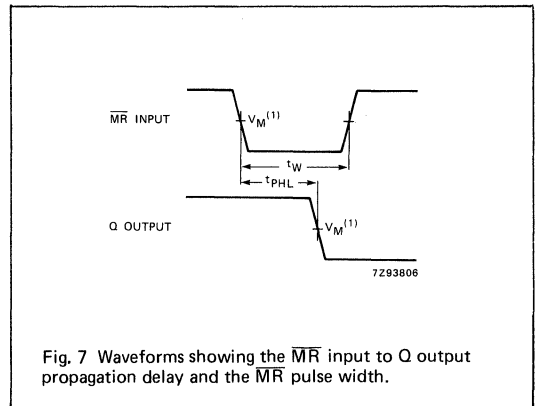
$\overline{MR}$ INPUT

$V_M^{(1)}$

$t_W$

$t_{PHL}$

Q OUTPUT

$V_M^{(1)}$

7Z93806

Fig. 7 Waveforms showing the $\overline{MR}$ input to Q output propagation delay and the $\overline{MR}$ pulse width.